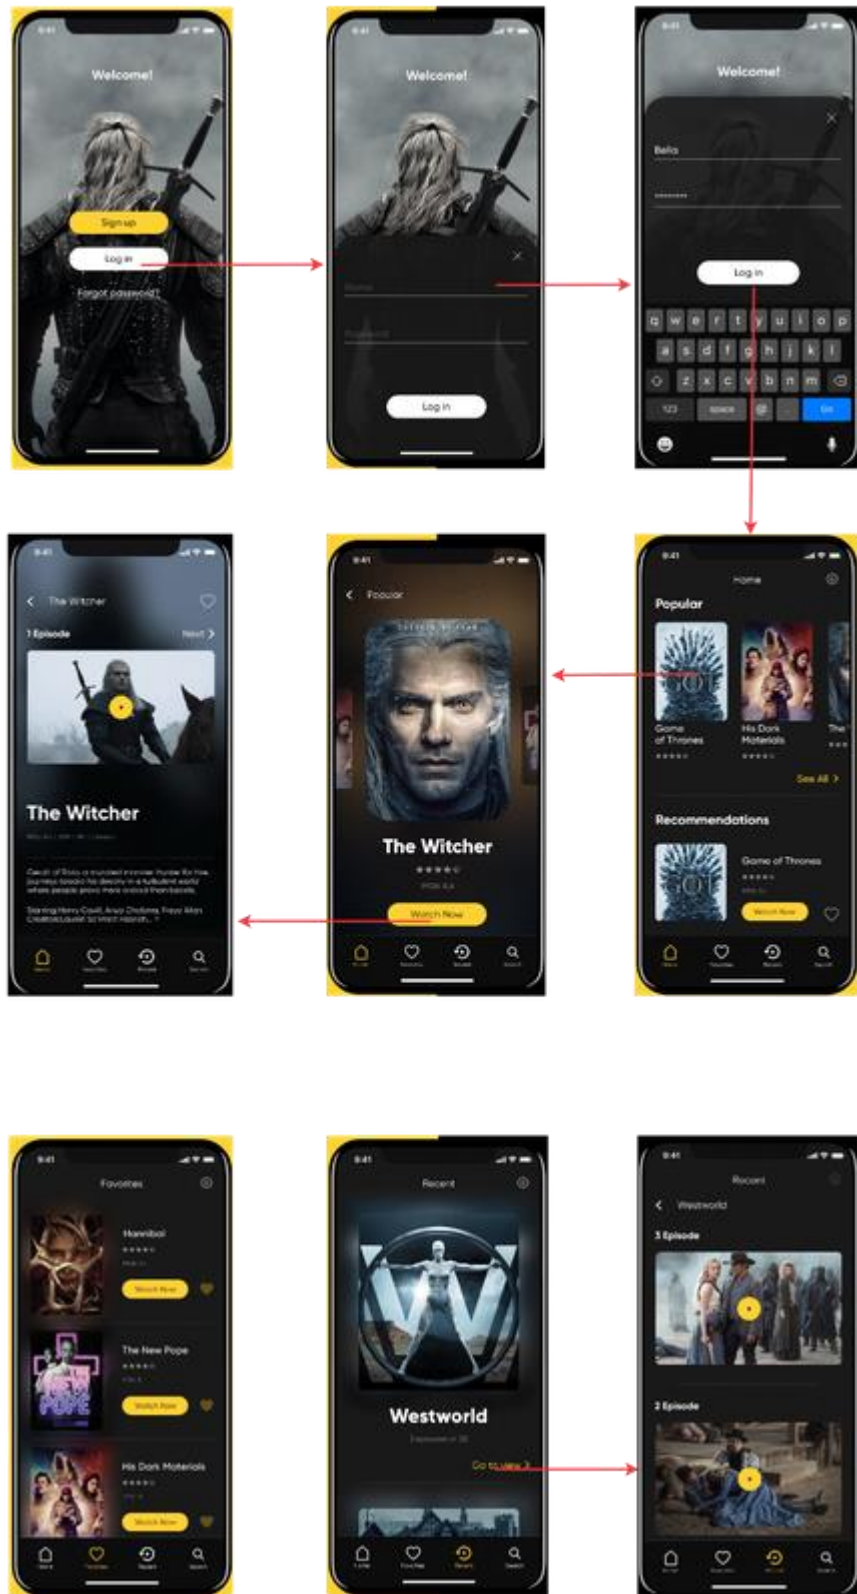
9:41

Welcome!

Sign up

Log in

Forgot password?

9:41

Welcome!

Name

Password

Log in

9:41

Welcome!

Bella

Log in

q w e r t y u i o p

a s d f g h j k l

z x c v b n m

123 space @ . Go

9:41

The Witcher

1 Episode

Next

The Witcher

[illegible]

9:41

Popular

The Witcher

Watch Now

9:41

Home

Popular

Game of Thrones

His Dark Materials

The

See All

Recommendations

Game of Thrones

Watch Now

9:41

Favorites

Hannibal

Watch Now

The New Pope

Watch Now

His Dark Materials

Watch Now

9:41

Recent

Westworld

Go to view

9:41

Recent

Westworld

3 Episode

2 Episode